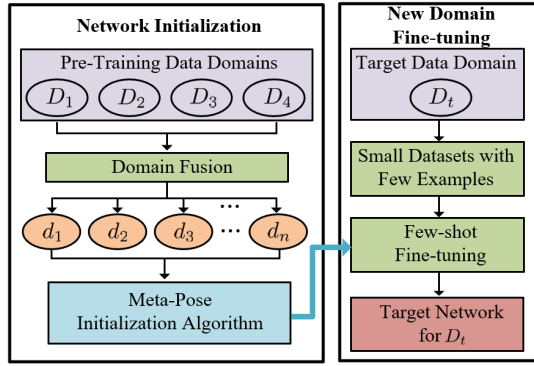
Network Initialization

Pre-Training Data Domains

$D_1$ $D_2$ $D_3$ $D_4$

Domain Fusion

$d_1$ $d_2$ $d_3$ ... ... $d_n$

Meta-Pose Initialization Algorithm

New Domain Fine-tuning

Target Data Domain

$D_t$

Small Datasets with Few Examples

Few-shot Fine-tuning

Target Network for $D_t$